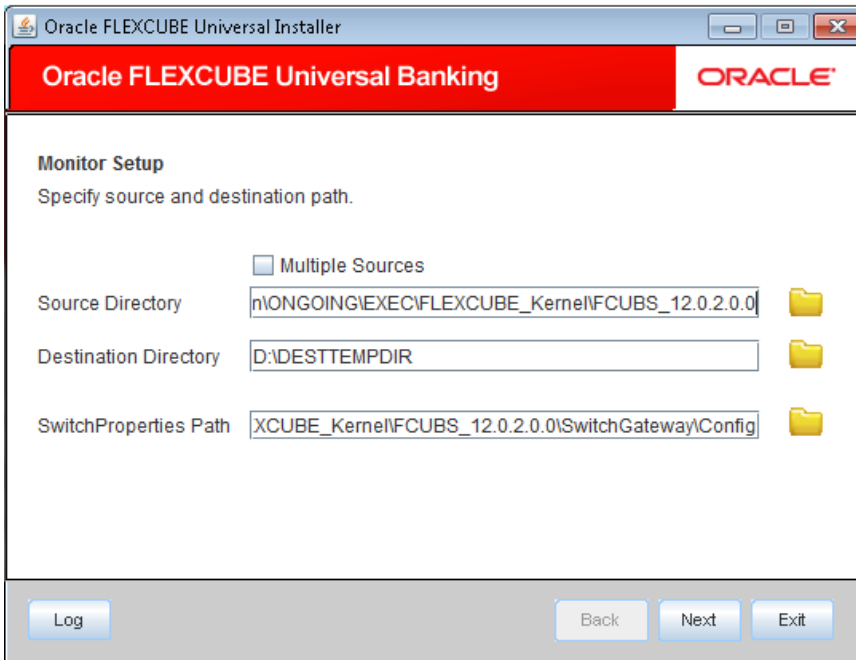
Oracle FLEXCUBE Universal Installer

Oracle FLEXCUBE Universal Banking

ORACLE

Monitor Setup

Specify source and destination path.

Multiple Sources

Source Directory n\ONGOING\EXEC\FLEXCUBE_Kernel\FCUBS_12.0.2.0.0

Destination Directory D:\DESTTEMPDIR

SwitchProperties Path XCUBE_Kernel\FCUBS_12.0.2.0.0\SwitchGateway\Config

Log

Back

Next

Exit